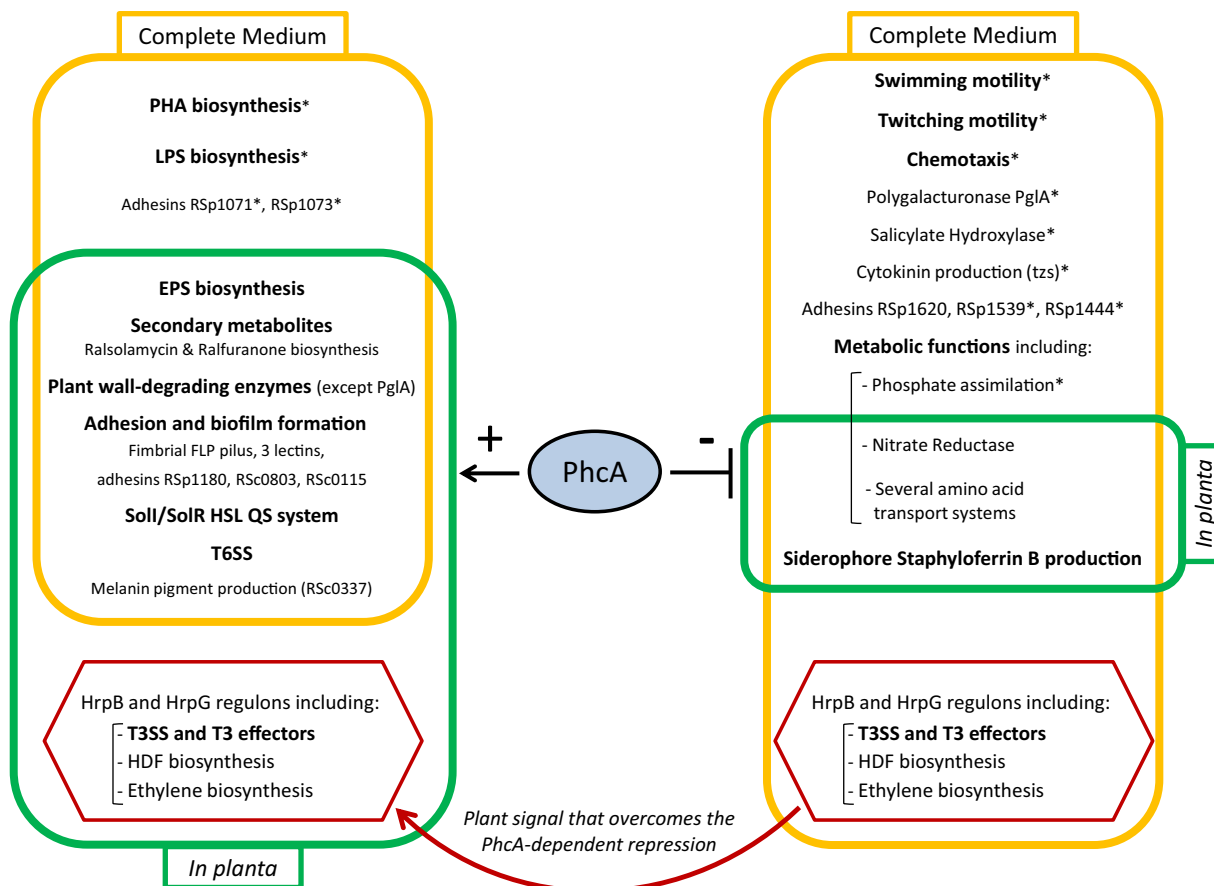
Complete Medium

PHA biosynthesis*

LPS biosynthesis*

Adhesins RSp1071*, RSp1073*

EPS biosynthesis

Secondary metabolites
Ralsolamycin & Ralfuranone biosynthesis

Plant wall-degrading enzymes (except PglA)

Adhesion and biofilm formation
Fimbrial FLP pilus, 3 lectins, adhesins RSp1180, RSc0803, RSc0115

SolI/SolR HSL QS system

T6SS

Melanin pigment production (RSc0337)

HrpB and HrpG regulons including:
- T3SS and T3 effectors
- HDF biosynthesis
- Ethylene biosynthesis

In planta

+

PhcA

-

Complete Medium

Swimming motility*

Twitching motility*

Chemotaxis*

Polygalacturonase PglA*

Salicylate Hydroxylase*

Cytokinin production (tzs)*

Adhesins RSp1620, RSp1539*, RSp1444*

Metabolic functions including:
- Phosphate assimilation*
- Nitrate Reductase
- Several amino acid transport systems

Siderophore Staphyloferrin B production

In planta

HrpB and HrpG regulons including:
- T3SS and T3 effectors
- HDF biosynthesis
- Ethylene biosynthesis

Plant signal that overcomes the PhcA-dependent repression